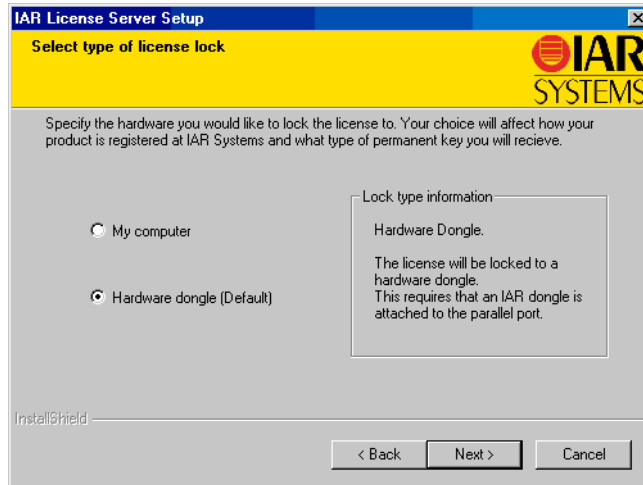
IAR License Server Setup

Select type of license lock

IAR SYSTEMS

Specify the hardware you would like to lock the license to. Your choice will affect how your product is registered at IAR Systems and what type of permanent key you will recieve.

My computer

Hardware dongle (Default)

Lock type information

Hardware Dongle.

The license will be locked to a hardware dongle.
This requires that an IAR dongle is attached to the parallel port.

InstallShield

< Back

Next >

Cancel